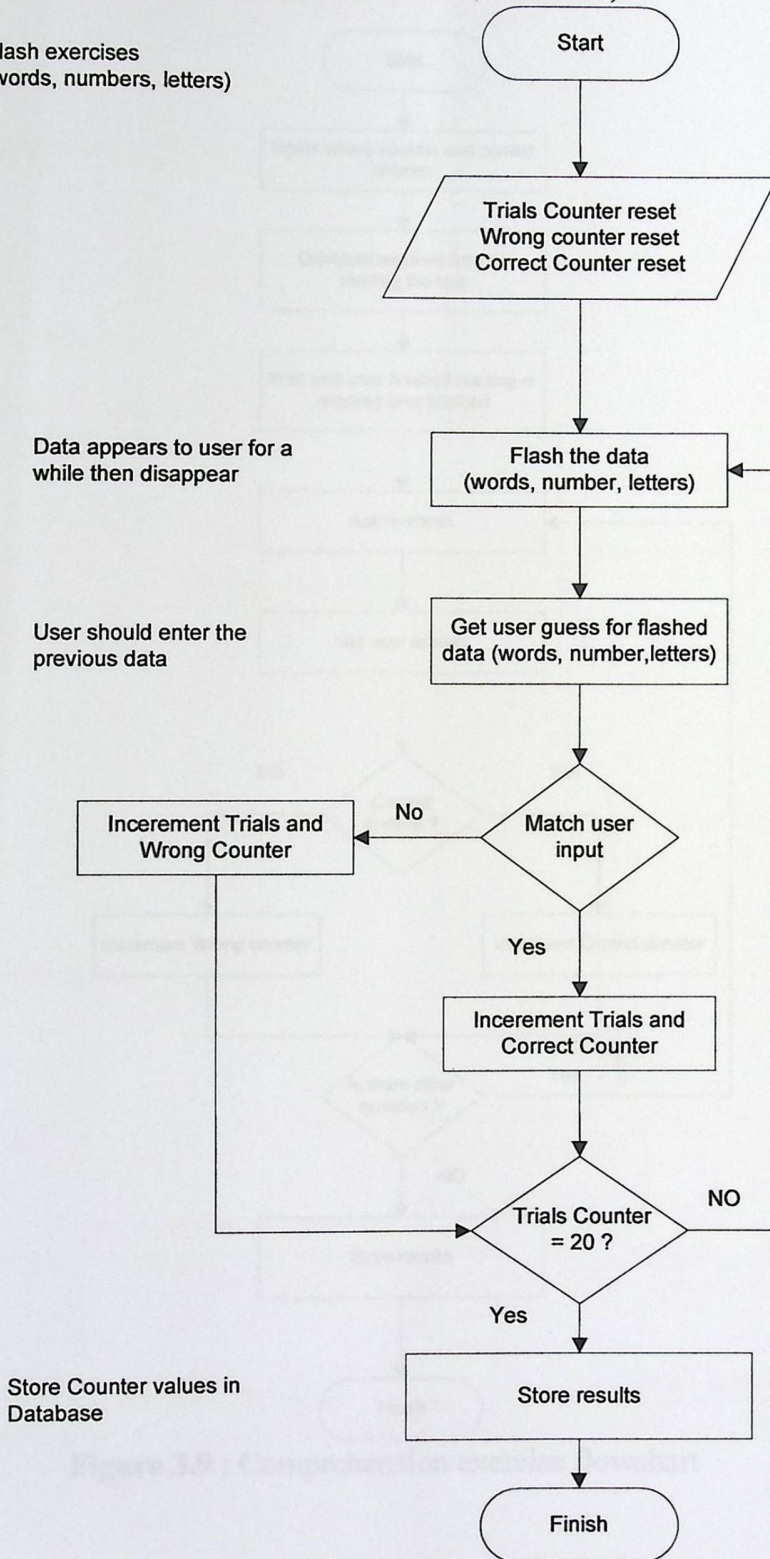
lash exercises
vords, numbers, letters)

Start

Trials Counter reset
Wrong counter reset
Correct Counter reset

Data appears to user for a while then disappear

Flash the data
(words, number, letters)

User should enter the previous data

Get user guess for flashed data (words, number,letters)

Incerement Trials and Wrong Counter

No

Match user input

Yes

Incerement Trials and Correct Counter

Trials Counter = 20 ?

NO

Yes

Store Counter values in Database

Store results

Finish